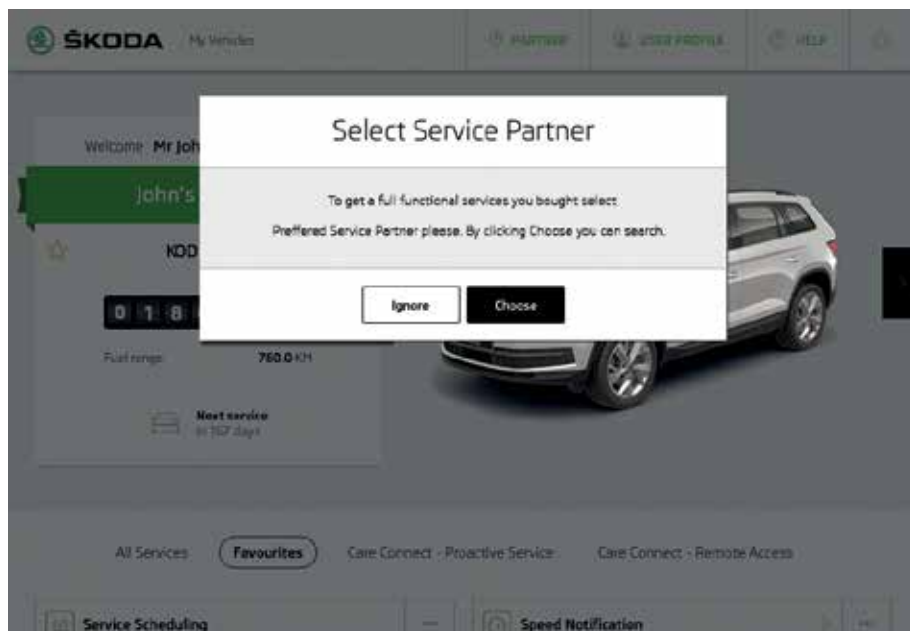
ŠKODA My Vehicles

PARTNER USER PROFILE HELP

Welcome Mr Joh

John's

KOD

0 1 8

Fuel range 760.0 KM

Next service in 167 days

Select Service Partner

To get a full functional services you bought select

Preffered Service Partner please. By clicking Choose you can search.

Ignore Choose

All Services Favourites Care Connect - Proactive Service Care Connect - Remote Access

Service Scheduling

Speed Notification